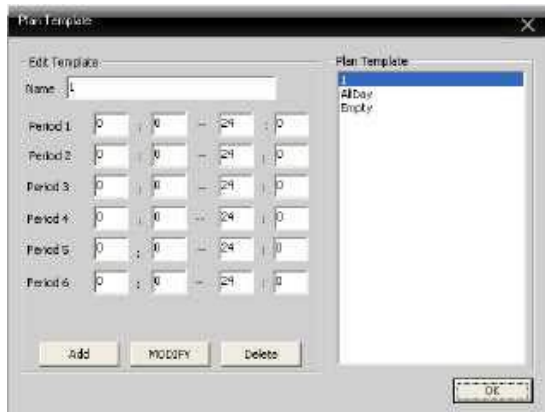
Plan Template

Edit Template

Name 1

Period 1 0 : 0 — 24 : 0

Period 2 0 : 0 — 24 : 0

Period 3 0 : 0 — 24 : 0

Period 4 0 : 0 — 24 : 0

Period 5 0 : 0 — 24 : 0

Period 6 0 : 0 — 24 : 0

Add MODIFY Delete

Plan Template

1
AllDay
Empty

OK